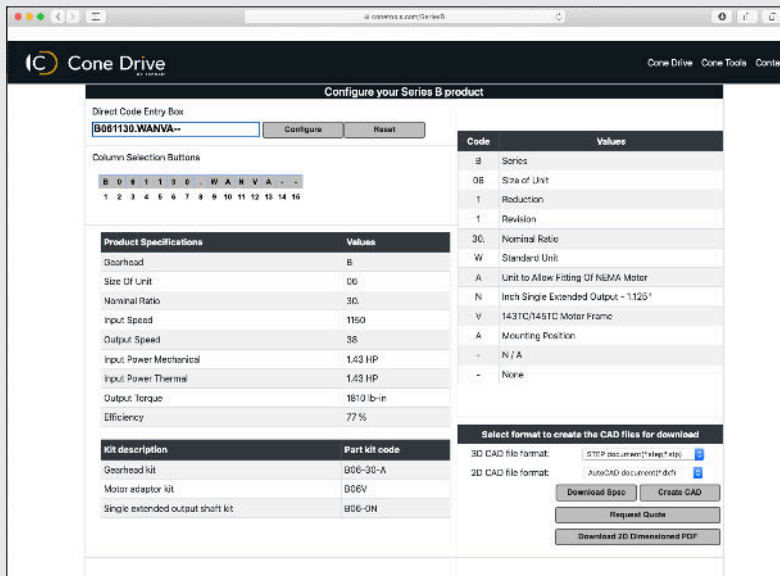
conenva.s.com/SeriesB

Cone Drive

Cone Drive Cone Tools Conte

Configure your Series B product

Direct Code Entry Box

B061130.WANVA--

Configure

Reset

Column Selection Buttons

| B | 0 | 6 | 1 | 1 | 3 | 0 | . | W | A | N | V | A | - | - |
|---|---|---|---|---|---|---|---|---|---|---|---|---|---|---|
| 1 | 2 | 3 | 4 | 5 | 6 | 7 | 8 | 9 | 10 | 11 | 12 | 13 | 14 | 16 |

| Product Specifications | Values |
|---|---|
| Gearhead | B |
| Size Of Unit | 06 |
| Nominal Ratio | 30. |
| Input Speed | 1160 |
| Output Speed | 38 |
| Input Power Mechanical | 1.43 HP |
| Input Power Thermal | 1.43 HP |
| Output Torque | 1810 lb-in |
| Efficiency | 77 % |

| Kit description | Part kit code |
|---|---|
| Gearhead kit | B06-30-A |
| Motor adaptor kit | B06V |
| Single extended output shaft kit | B06-0N |

| Code | Values |
|---|---|
| B | Series |
| 06 | Size of Unit |
| 1 | Reduction |
| 1 | Revision |
| 30. | Nominal Ratio |
| W | Standard Unit |
| A | Unit to Allow Fitting Of NEMA Motor |
| N | Inch Single Extended Output - 1.125" |
| V | 143TC/145TC Motor Frame |
| A | Mounting Position |
| - | N / A |
| - | None |

Select format to create the CAD files for download

3D CAD file format: STEP document(*.step;*.stp)

2D CAD file format: AutoCAD document(*.dxf)

Download Spec

Create CAD

Request Quote

Download 2D Dimensioned PDF